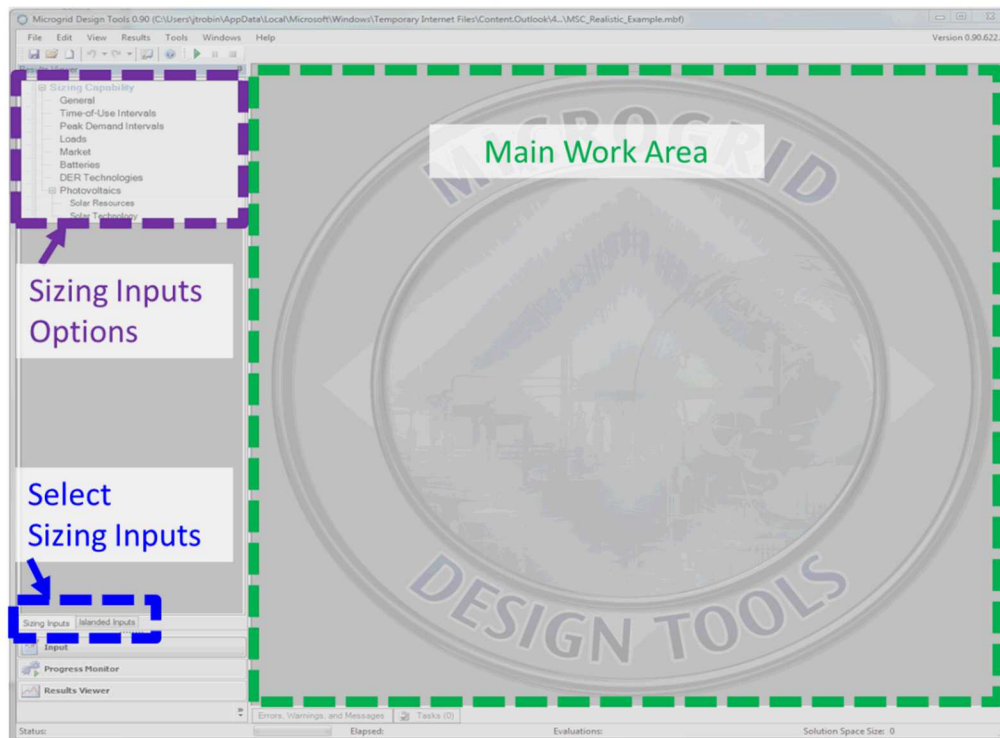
Microgrid Design Tools 0.90 (C:\Users\jtrobin\AppData\Local\Microsoft\Windows\Temporary Internet Files\Content.Outlook\4...\MSC_Realistic_Example.mbf)

File Edit View Results Tools Windows Help

Version 0.90.622.

Sizing Capability
General
Time-of-Use Intervals
Peak Demand Intervals
Loads
Market
Batteries
DER Technologies
Photovoltaics
Solar Resources
Solar Technology

Sizing Inputs Options

Main Work Area

MICROGRID

DESIGN TOOLS

Select Sizing Inputs

Sizing Inputs | Islanded Inputs

Input

Progress Monitor

Results Viewer

Errors, Warnings, and Messages | Tasks (0)

Status: | Elapsed: | Evaluations: | Solution Space Size: 0